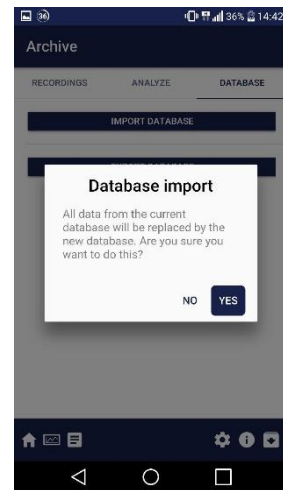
36 36% 14:42

Archive

RECORDINGS ANALYZE DATABASE

IMPORT DATABASE

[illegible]

Database import

All data from the current database will be replaced by the new database. Are you sure you want to do this?

NO YES